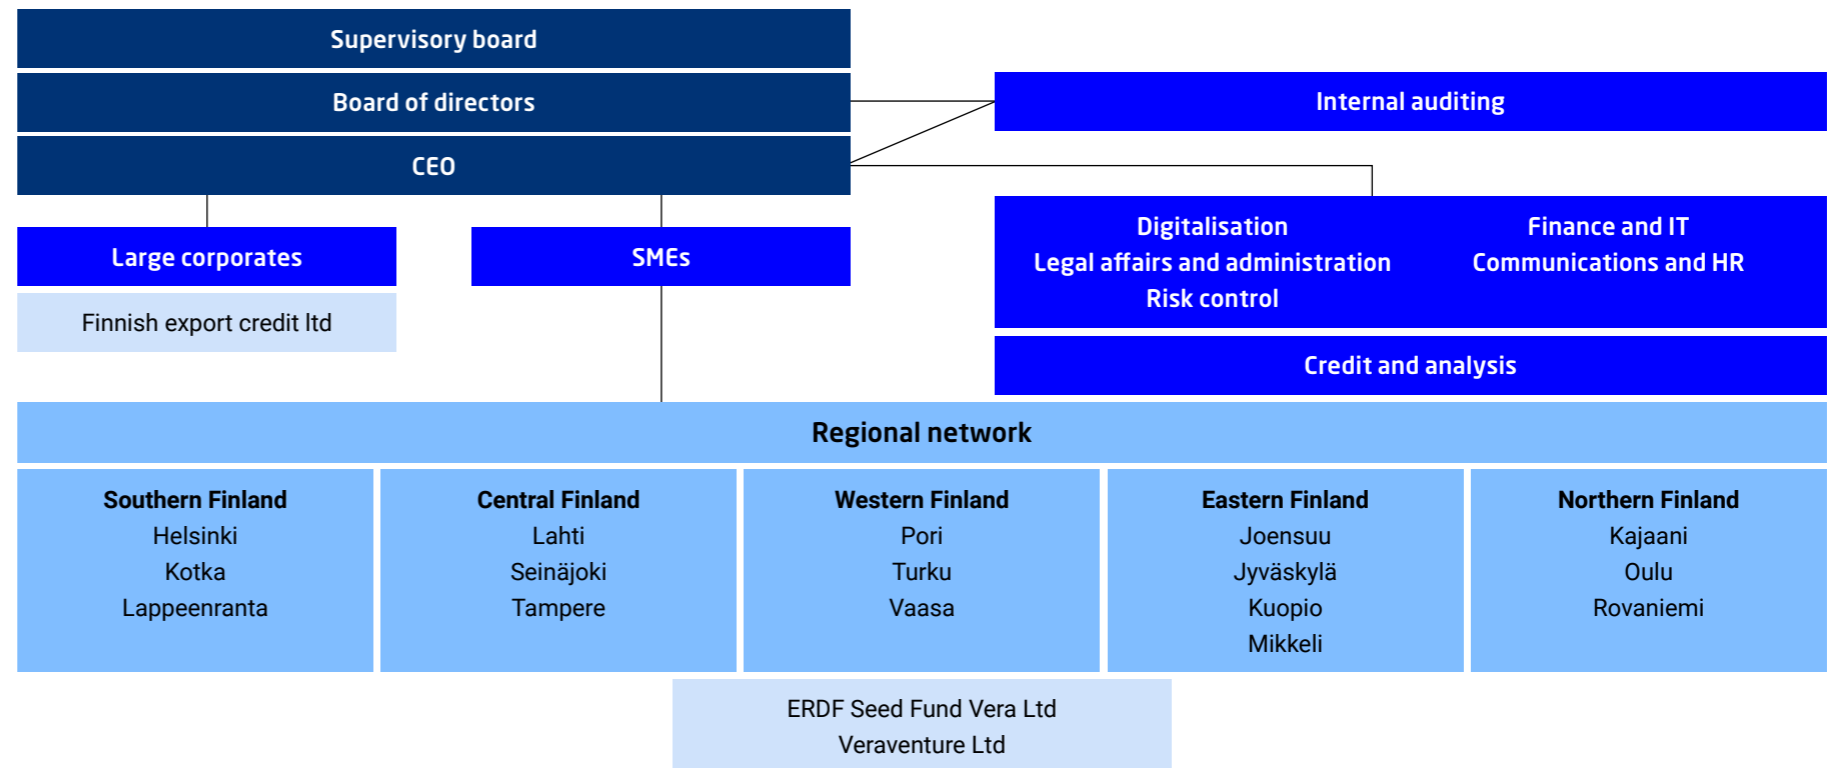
Supervisory board

Board of directors

CEO

Internal auditing

Large corporates

SMEs

Finnish export credit ltd

Digitalisation
Legal affairs and administration
Risk control

Finance and IT
Communications and HR

Credit and analysis

Regional network

Southern Finland
Helsinki
Kotka
Lappeenranta

Central Finland
Lahti
Seinäjoki
Tampere

Western Finland
Pori
Turku
Vaasa

Eastern Finland
Joensuu
Jyväskylä
Kuopio
Mikkeli

Northern Finland
Kajaani
Oulu
Rovaniemi

ERDF Seed Fund Vera Ltd
Veraventure Ltd